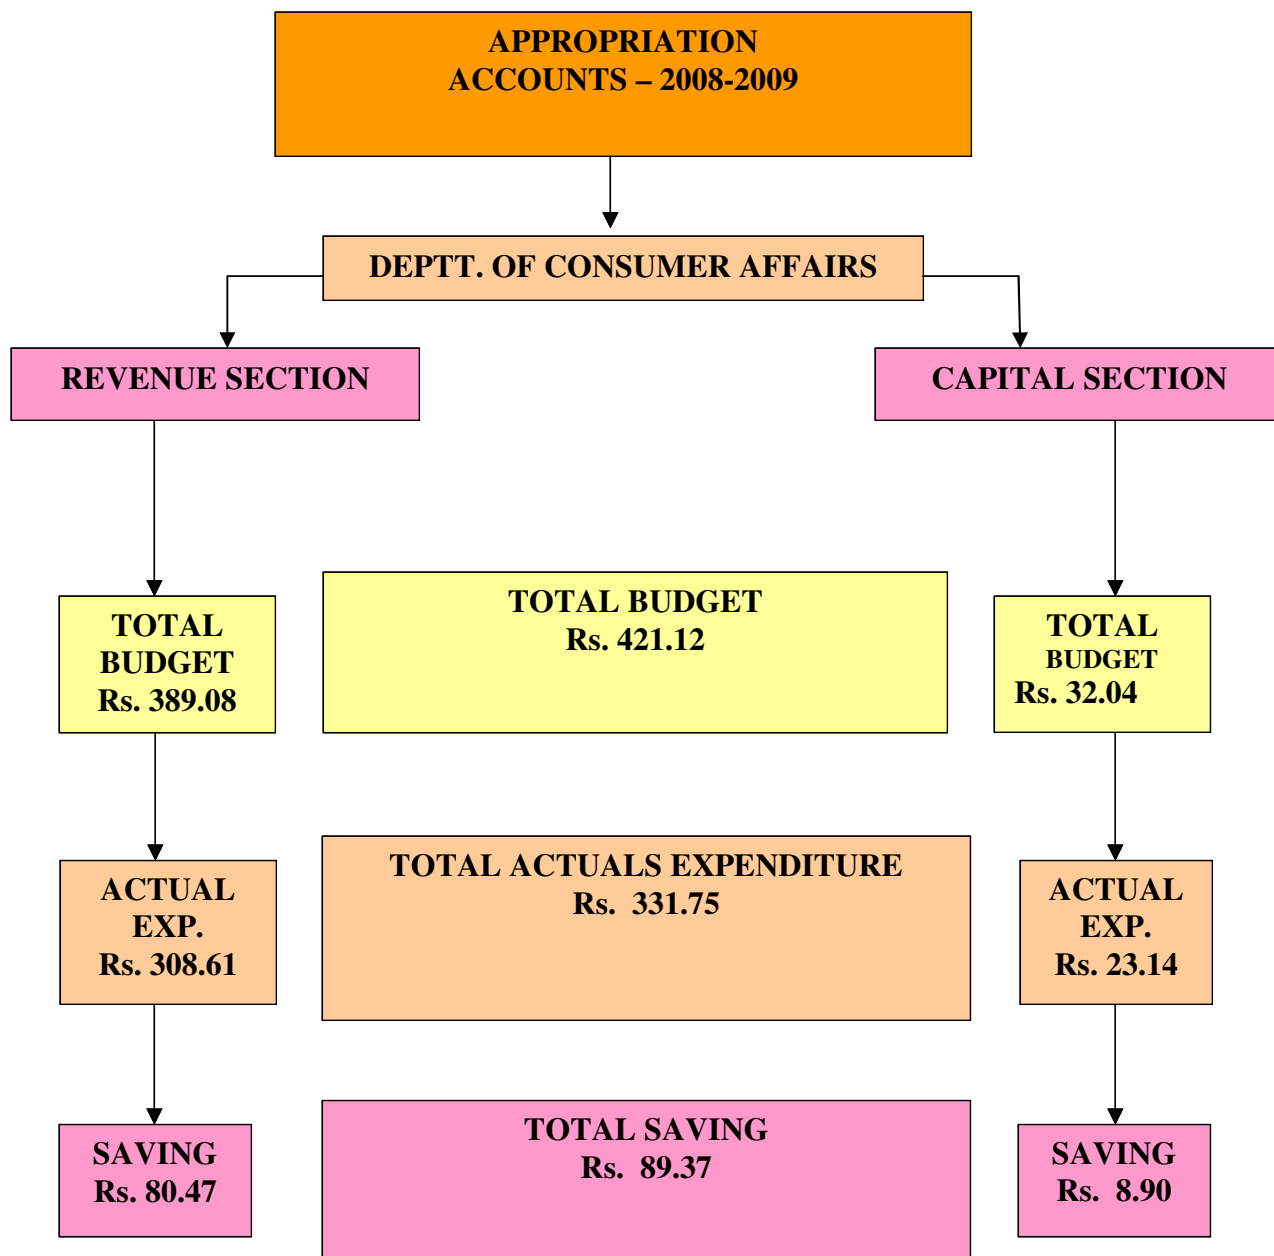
APPROPRIATION ACCOUNTS – 2008-2009

DEPTT. OF CONSUMER AFFAIRS

REVENUE SECTION

CAPITAL SECTION

TOTAL BUDGET Rs. 389.08

TOTAL BUDGET Rs. 421.12

TOTAL BUDGET Rs. 32.04

ACTUAL EXP. Rs. 308.61

TOTAL ACTUALS EXPENDITURE Rs. 331.75

ACTUAL EXP. Rs. 23.14

SAVING Rs. 80.47

TOTAL SAVING Rs. 89.37

SAVING Rs. 8.90